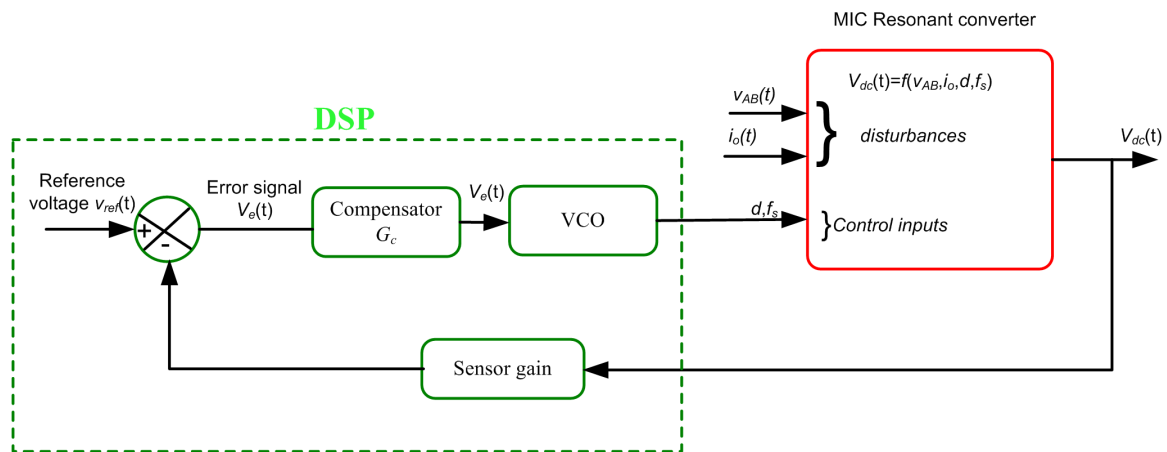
MIC Resonant converter

$V_{dc}(t)=f(v_{AB},i_o,d,f_s)$

$v_{AB}(t)$

$i_o(t)$

disturbances

$V_{dc}(t)$

DSP

Reference voltage $v_{ref}(t)$

+

-

Error signal $V_e(t)$

Compensator $G_c$

$V_e(t)$

VCO

$d,f_s$

Control inputs

Sensor gain